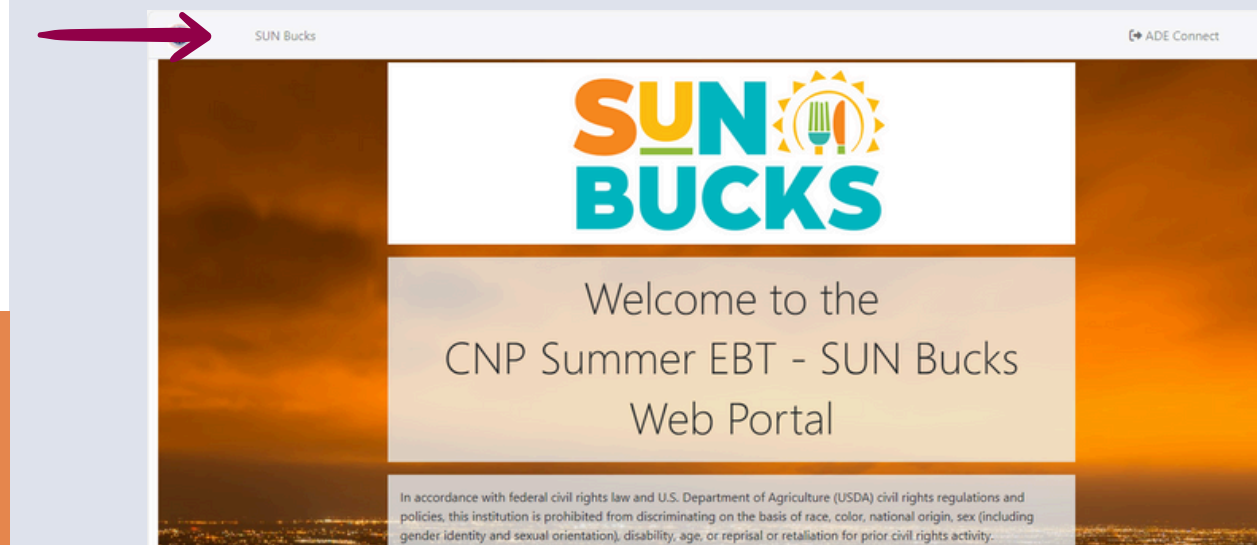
SUN Bucks

ADE Connect

SUN BUCKS

Welcome to the CNP Summer EBT - SUN Bucks Web Portal

In accordance with federal civil rights law and U.S. Department of Agriculture (USDA) civil rights regulations and policies, this institution is prohibited from discriminating on the basis of race, color, national origin, sex (including gender identity and sexual orientation), disability, age, or reprisal or retaliation for prior civil rights activity.